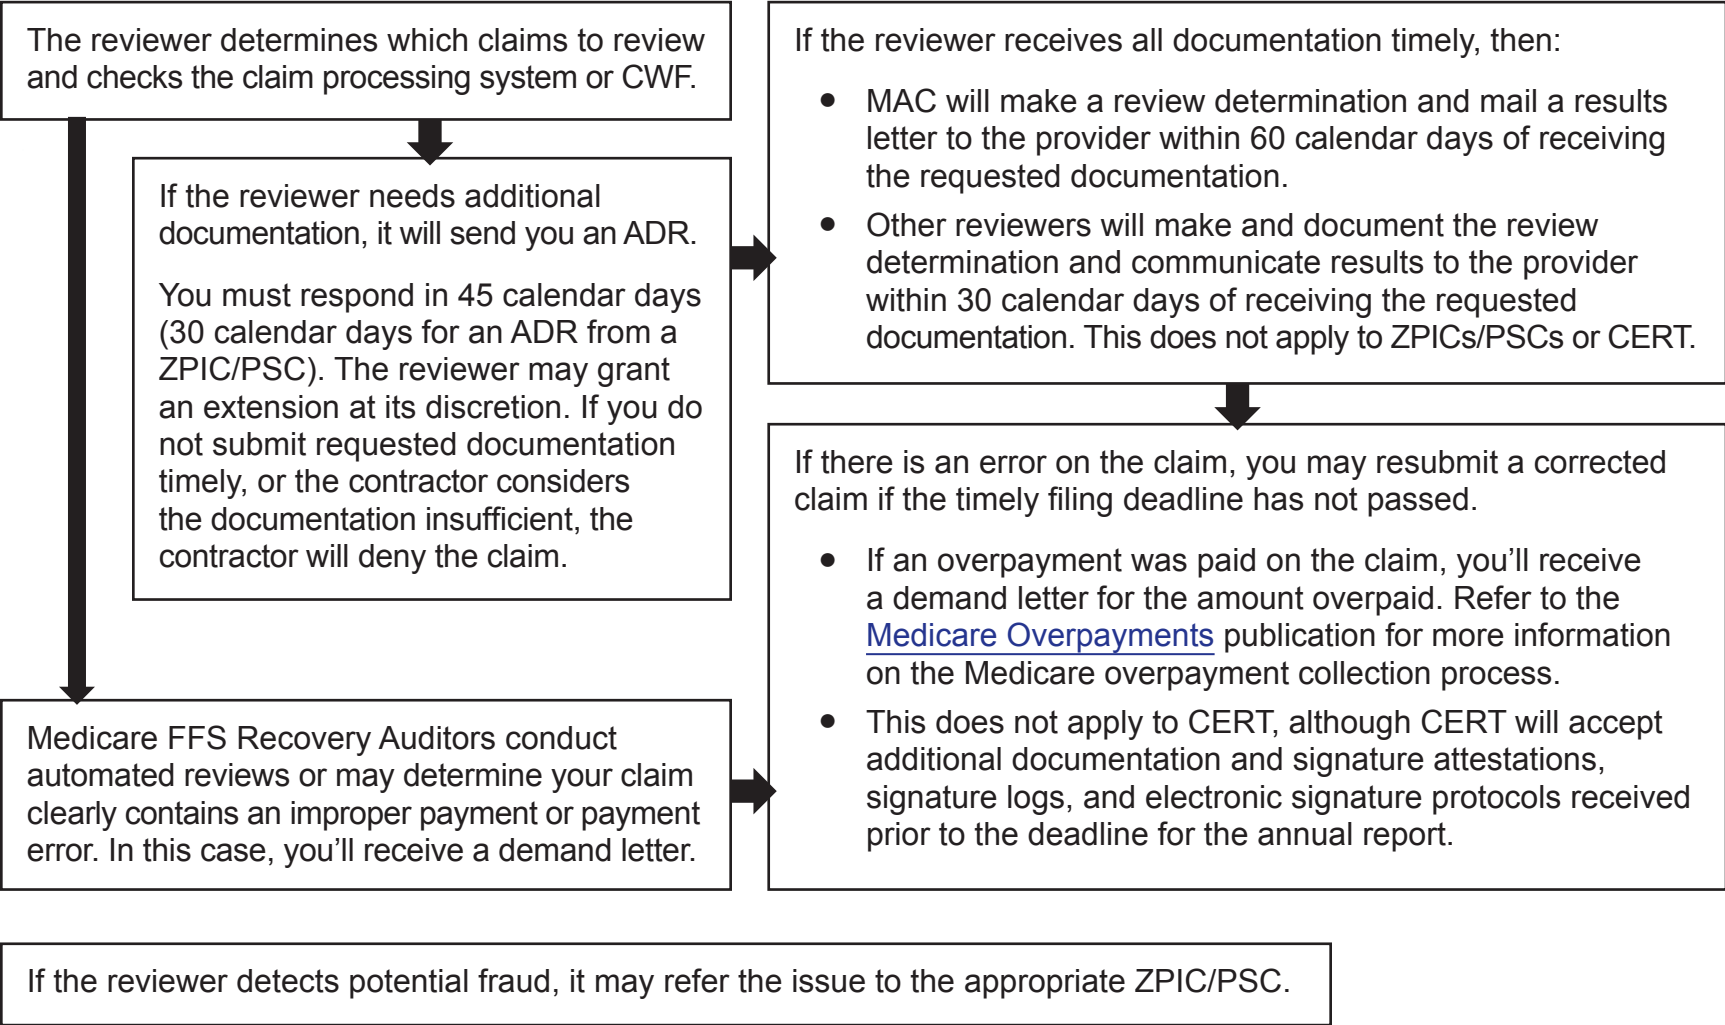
The reviewer determines which claims to review and checks the claim processing system or CWF.

If the reviewer needs additional documentation, it will send you an ADR.

You must respond in 45 calendar days (30 calendar days for an ADR from a ZPIC/PSC). The reviewer may grant an extension at its discretion. If you do not submit requested documentation timely, or the contractor considers the documentation insufficient, the contractor will deny the claim.

Medicare FFS Recovery Auditors conduct automated reviews or may determine your claim clearly contains an improper payment or payment error. In this case, you'll receive a demand letter.

If the reviewer receives all documentation timely, then:

- MAC will make a review determination and mail a results letter to the provider within 60 calendar days of receiving the requested documentation.
- Other reviewers will make and document the review determination and communicate results to the provider within 30 calendar days of receiving the requested documentation. This does not apply to ZPICs/PSCs or CERT.

If there is an error on the claim, you may resubmit a corrected claim if the timely filing deadline has not passed.

- If an overpayment was paid on the claim, you'll receive a demand letter for the amount overpaid. Refer to the Medicare Overpayments publication for more information on the Medicare overpayment collection process.
- This does not apply to CERT, although CERT will accept additional documentation and signature attestations, signature logs, and electronic signature protocols received prior to the deadline for the annual report.

If the reviewer detects potential fraud, it may refer the issue to the appropriate ZPIC/PSC.